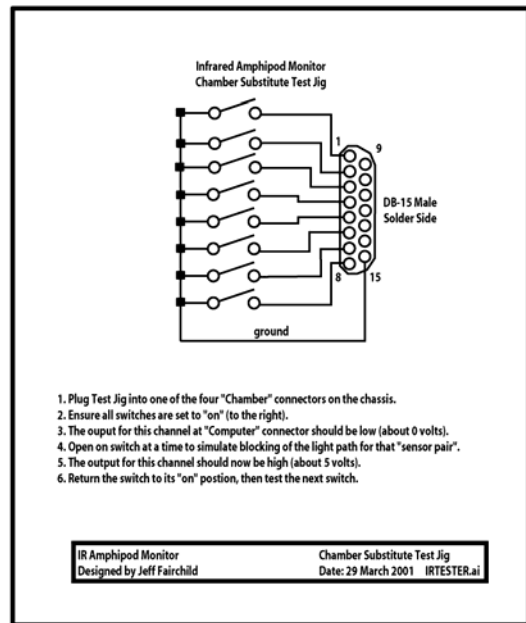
Infrared Amphipod Monitor
Chamber Substitute Test Jig

1
9
DB-15 Male
Solder Side
8
15
ground

1. Plug Test Jig into one of the four "Chamber" connectors on the chassis.
2. Ensure all switches are set to "on" (to the right).
3. The ouput for this channel at "Computer" connector should be low (about 0 volts).
4. Open on switch at a time to simulate blocking of the light path for that "sensor pair".
5. The output for this channel should now be high (about 5 volts).
6. Return the switch to its "on" postion, then test the next switch.

| IR Amphipod Monitor | Chamber Substitute Test Jig |
|---|---|
| Designed by Jeff Fairchild | Date: 29 March 2001 IRTESTER.ai |